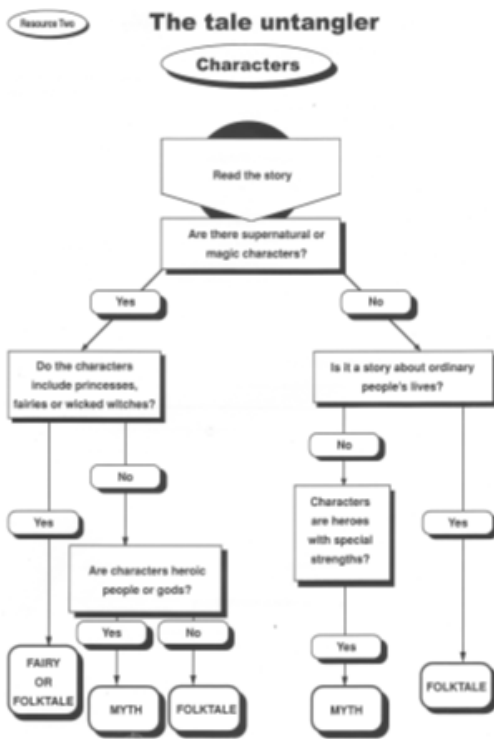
Resource Two

The tale untangler

Characters

Read the story

Are there supernatural or magic characters?

Yes

No

Do the characters include princesses, fairies or wicked witches?

Is it a story about ordinary people's lives?

No

No

Yes

Characters are heroes with special strengths?

Yes

Are characters heroic people or gods?

Yes

No

Yes

FAIRY OR FOLKTALE

MYTH

FOLKTALE

MYTH

FOLKTALE